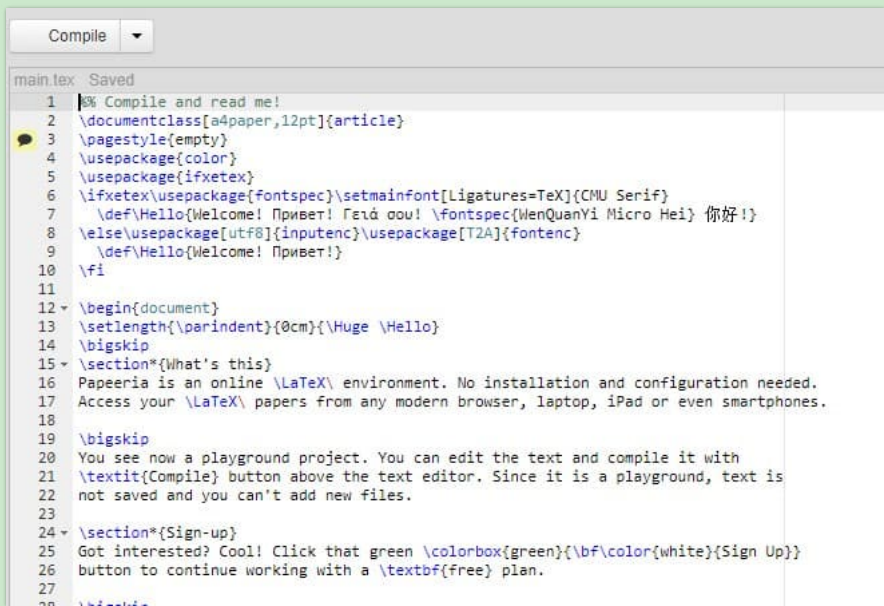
Compile ▾

main.tex Saved

1 %% Compile and read me!
2 \documentclass[a4paper,12pt]{article}
3 \pagestyle{empty}
4 \usepackage{color}
5 \usepackage{ifxetex}
6 \ifxetex\usepackage{fontspec}\setmainfont[Ligatures=TeX]{CMU Serif}
7 \def\Hello{Welcome! Привет! Γειά σου! \fontspec{WenQuanYi Micro Hei} 你好!}
8 \else\usepackage[utf8]{inputenc}\usepackage[T2A]{fontenc}
9 \def\Hello{Welcome! Привет!}
10 \fi
11
12 \begin{document}
13 \setlength{\parindent}{0cm}{\Huge \Hello}
14 \bigskip
15 \section*{What's this}
16 Papeeria is an online \LaTeX\ environment. No installation and configuration needed.
17 Access your \LaTeX\ papers from any modern browser, laptop, iPad or even smartphones.
18
19 \bigskip
20 You see now a playground project. You can edit the text and compile it with
21 \textit{Compile} button above the text editor. Since it is a playground, text is
22 not saved and you can't add new files.
23
24 \section*{Sign-up}
25 Got interested? Cool! Click that green \colorbox{green}{\bf\color{white}{Sign Up}}
26 button to continue working with a \textbf{free} plan.
27
28 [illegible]